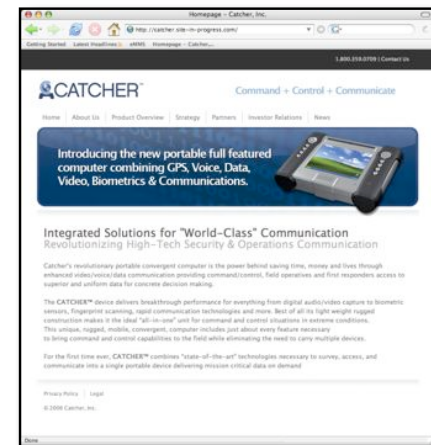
Homepage - Catcher, Inc.

http://catcher.site-in-progress.com/

Getting Started Latest Headlines eNMS Homepage - Catcher...

1.800.259.0709 | Contact Us

CATCHER

Command + Control + Communicate

Home About Us Product Overview Strategy Partners Investor Relations News

Introducing the new portable full featured computer combining GPS, Voice, Data, Video, Biometrics & Communications.

Integrated Solutions for "World-Class" Communication

Revolutionizing High-Tech Security & Operations Communication

Catcher's revolutionary portable convergent computer is the power behind saving time, money and lives through enhanced video/voice/data communication providing command/control, field operatives and first responders access to superior and uniform data for concrete decision making.

The CATCHER™ device delivers breakthrough performance for everything from digital audio/video capture to biometric sensors, fingerprint scanning, rapid communication technologies and more. Best of all its light weight rugged construction makes it the ideal "all-in-one" unit for command and control situations in extreme conditions. This unique, rugged, mobile, convergent, computer includes just about every feature necessary to bring command and control capabilities to the field while eliminating the need to carry multiple devices.

For the first time ever, CATCHER™ combines "state-of-the-art" technologies necessary to survey, access, and communicate into a single portable device delivering mission critical data on demand

Privacy Policy | Legal

© 2006 Catcher, Inc.

Done